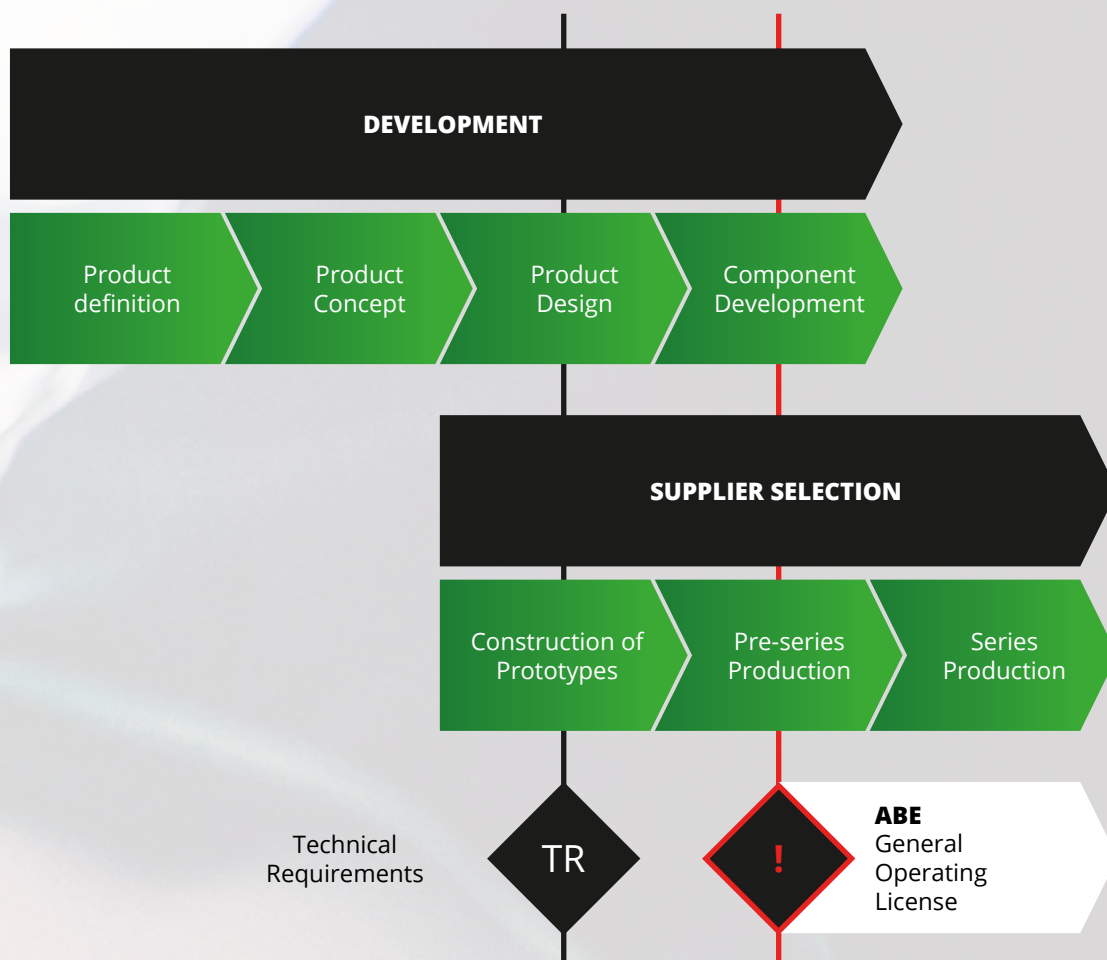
DEVELOPMENT

Product definition

Product Concept

Product Design

Component Development

SUPPLIER SELECTION

Construction of Prototypes

Pre-series Production

Series Production

Technical Requirements

TR

!

ABE
General Operating License